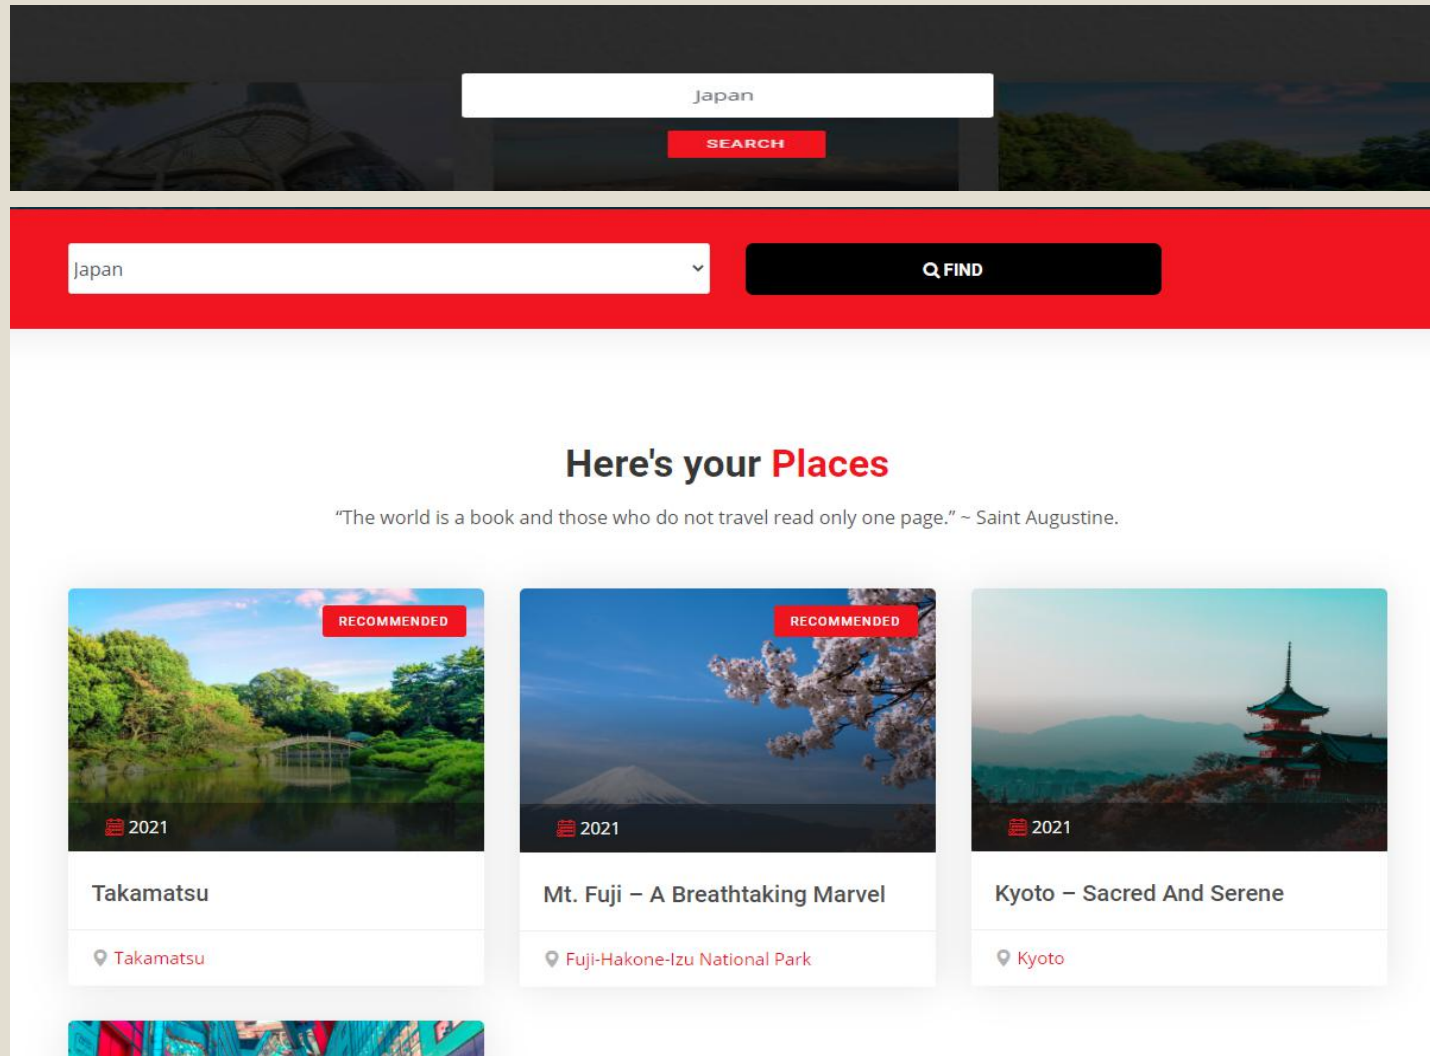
Japan

SEARCH

Japan

FIND

Here's your Places

"The world is a book and those who do not travel read only one page." ~ Saint Augustine.

RECOMMENDED

2021

Takamatsu

Takamatsu

RECOMMENDED

2021

Mt. Fuji – A Breathtaking Marvel

Fuji-Hakone-Izu National Park

2021

Kyoto – Sacred And Serene

Kyoto